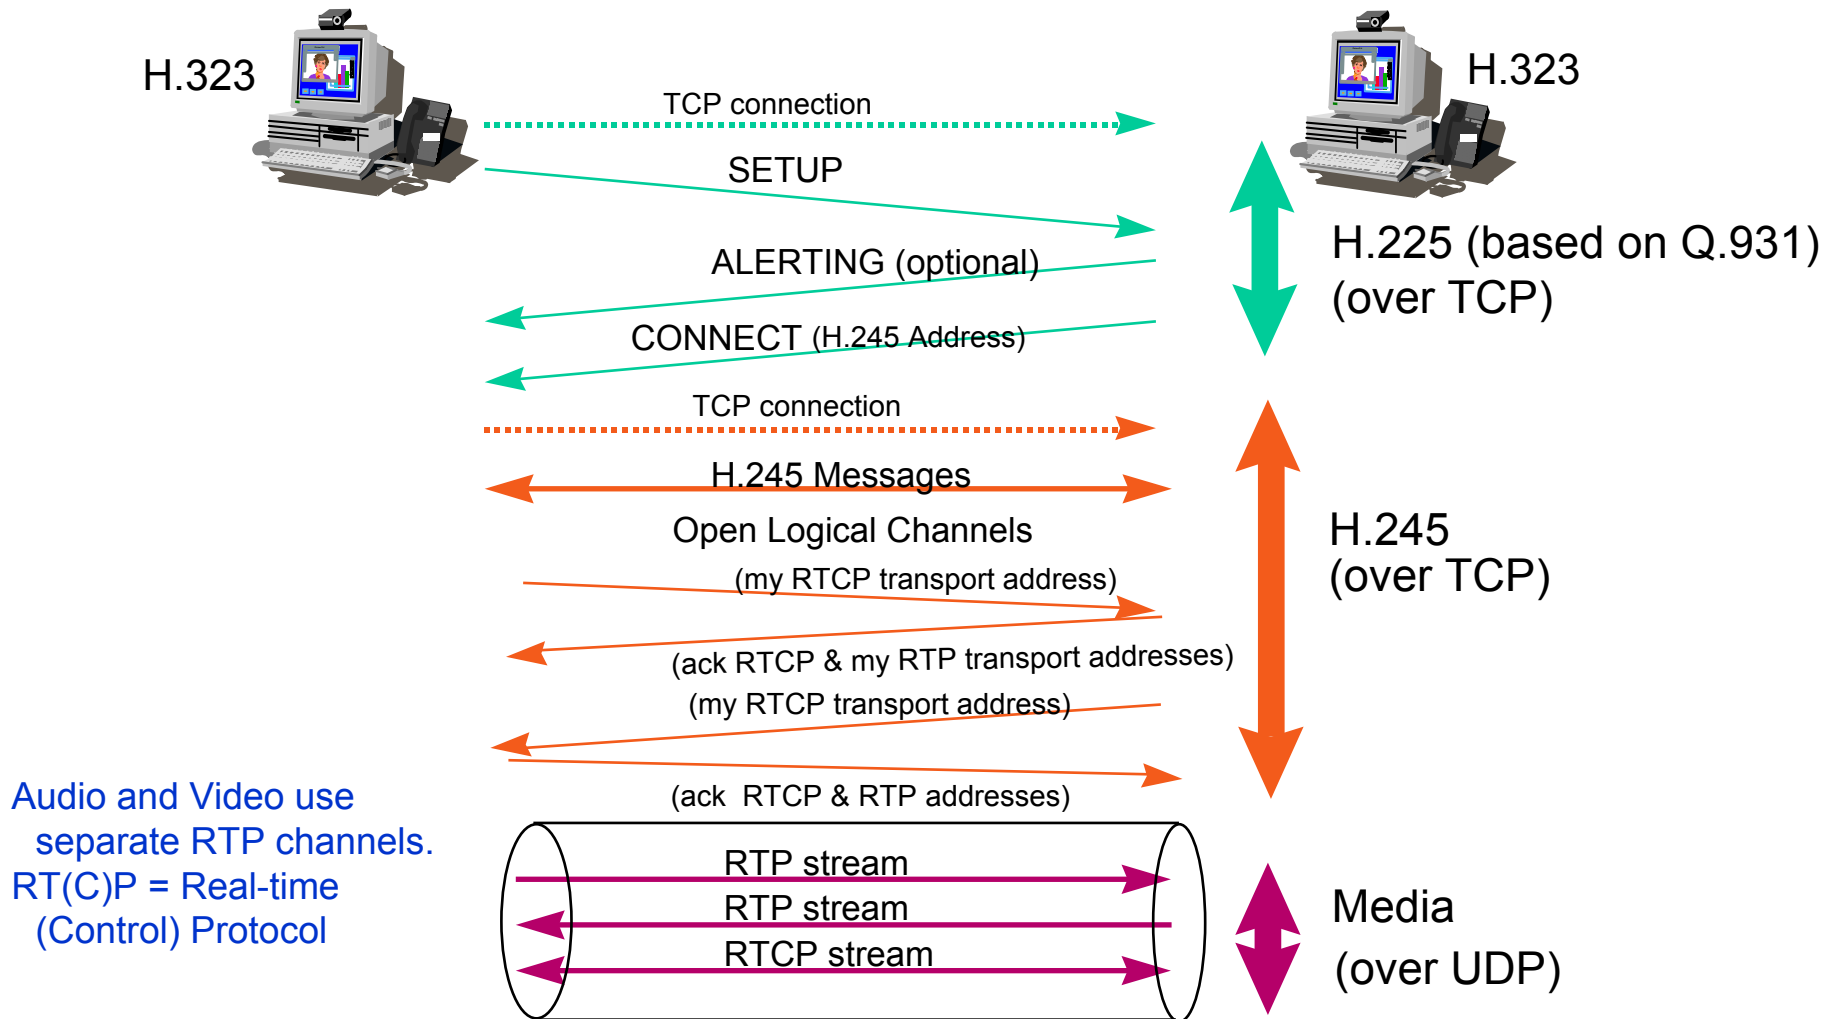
H.323

H.323

TCP connection

SETUP

ALERTING (optional)

CONNECT (H.245 Address)

H.225 (based on Q.931) (over TCP)

TCP connection

H.245 Messages

Open Logical Channels

(my RTCP transport address)

(ack RTCP & my RTP transport addresses)

(my RTCP transport address)

(ack RTCP & RTP addresses)

H.245 (over TCP)

Audio and Video use separate RTP channels.
RT(C)P = Real-time (Control) Protocol

RTP stream

RTP stream

RTCP stream

Media (over UDP)